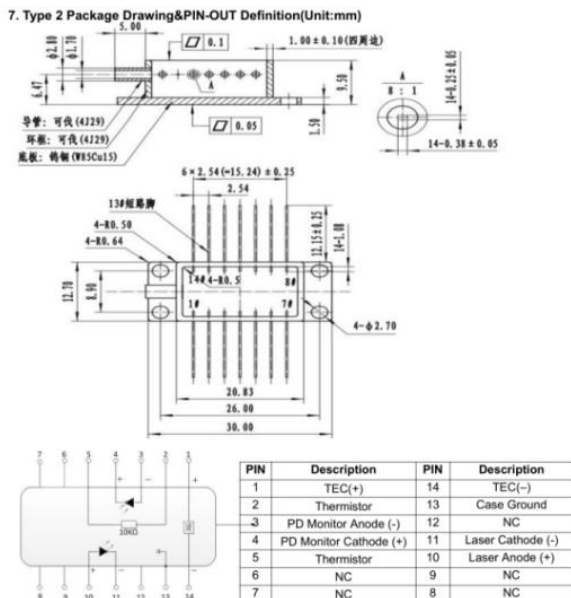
7. Type 2 Package Drawing&PIN-OUT Definition(Unit:mm)

5.00
$\phi$2.80
$\phi$1.70
0.1
1.00±0.10(四周边)
6.47
A
9.50
A
8 : 1
14-0.25±0.05
导管：可伐(4J29)
环框：可伐(4J29)
底板：钨铜(W85Cu15)
0.05
1.50
14-0.38±0.05

6×2.54(=15.24)±0.25
2.54
13#短路脚
4-R0.50
4-R0.64
12.15±0.25
14-1.00
14# 4-R0.5
8#
12.70
8.90
1#
7#
4-$\phi$2.70
20.83
26.00
30.00

7 6 5 4 3 2 1
10KΩ
8 9 10 11 12 13 14

| PIN | Description | PIN | Description |
|---|---|---|---|
| 1 | TEC(+) | 14 | TEC(–) |
| 2 | Thermistor | 13 | Case Ground |
| 3 | PD Monitor Anode (-) | 12 | NC |
| 4 | PD Monitor Cathode (+) | 11 | Laser Cathode (-) |
| 5 | Thermistor | 10 | Laser Anode (+) |
| 6 | NC | 9 | NC |
| 7 | NC | 8 | NC |